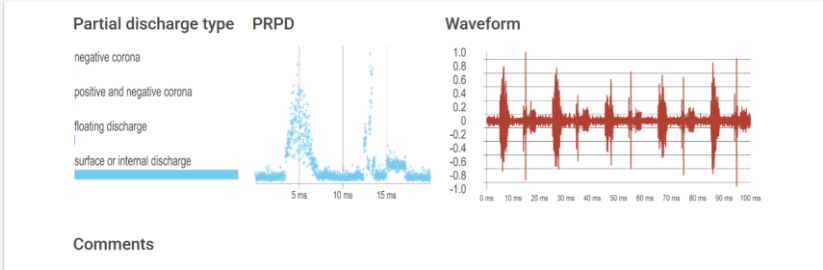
Partial discharge type

negative corona

positive and negative corona

floating discharge

surface or internal discharge

PRPD

5 ms
10 ms
15 ms

Waveform

1.0
0.8
0.6
0.4
0.2
0
-0.2
-0.4
-0.6
-0.8
-1.0

0 ms
10 ms
20 ms
30 ms
40 ms
50 ms
60 ms
70 ms
80 ms
90 ms
100 ms

Comments